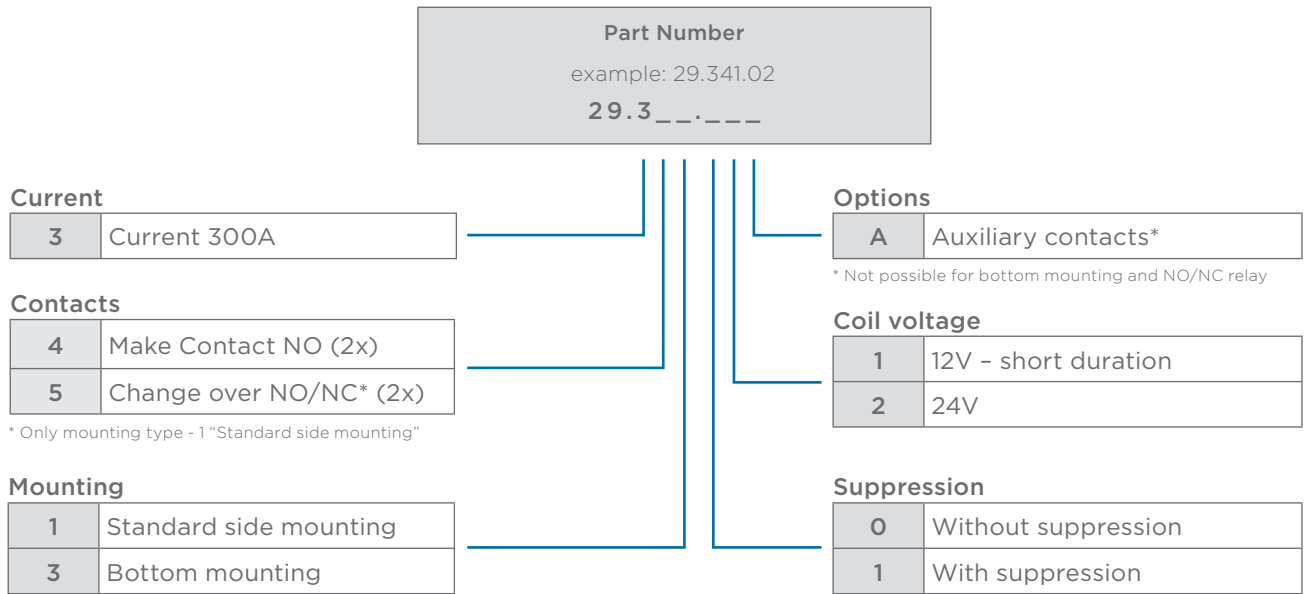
Part Number

example: 29.341.02

29.3__.___

Current

| 3 | Current 300A |
|---|---|

Contacts

| 4 | Make Contact NO (2x) |
|---|---|
| 5 | Change over NO/NC* (2x) |

* Only mounting type - 1 "Standard side mounting"

Mounting

| 1 | Standard side mounting |
|---|---|
| 3 | Bottom mounting |

Options

| A | Auxiliary contacts* |
|---|---|

* Not possible for bottom mounting and NO/NC relay

Coil voltage

| 1 | 12V – short duration |
|---|---|
| 2 | 24V |

Suppression

| 0 | Without suppression |
|---|---|
| 1 | With suppression |